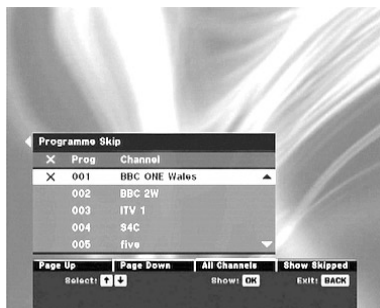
Programme Skip

| X | Prog | Channel |
|---|---|---|
| X | 001 | BBC ONE Wales |
| | 002 | BBC 2W |
| | 003 | ITV 1 |
| | 004 | S4C |
| | 005 | five |

Page Up | Page Down | All Channels | Show Skipped

Select: ↑ ↓ Show: OK Exit: BACK